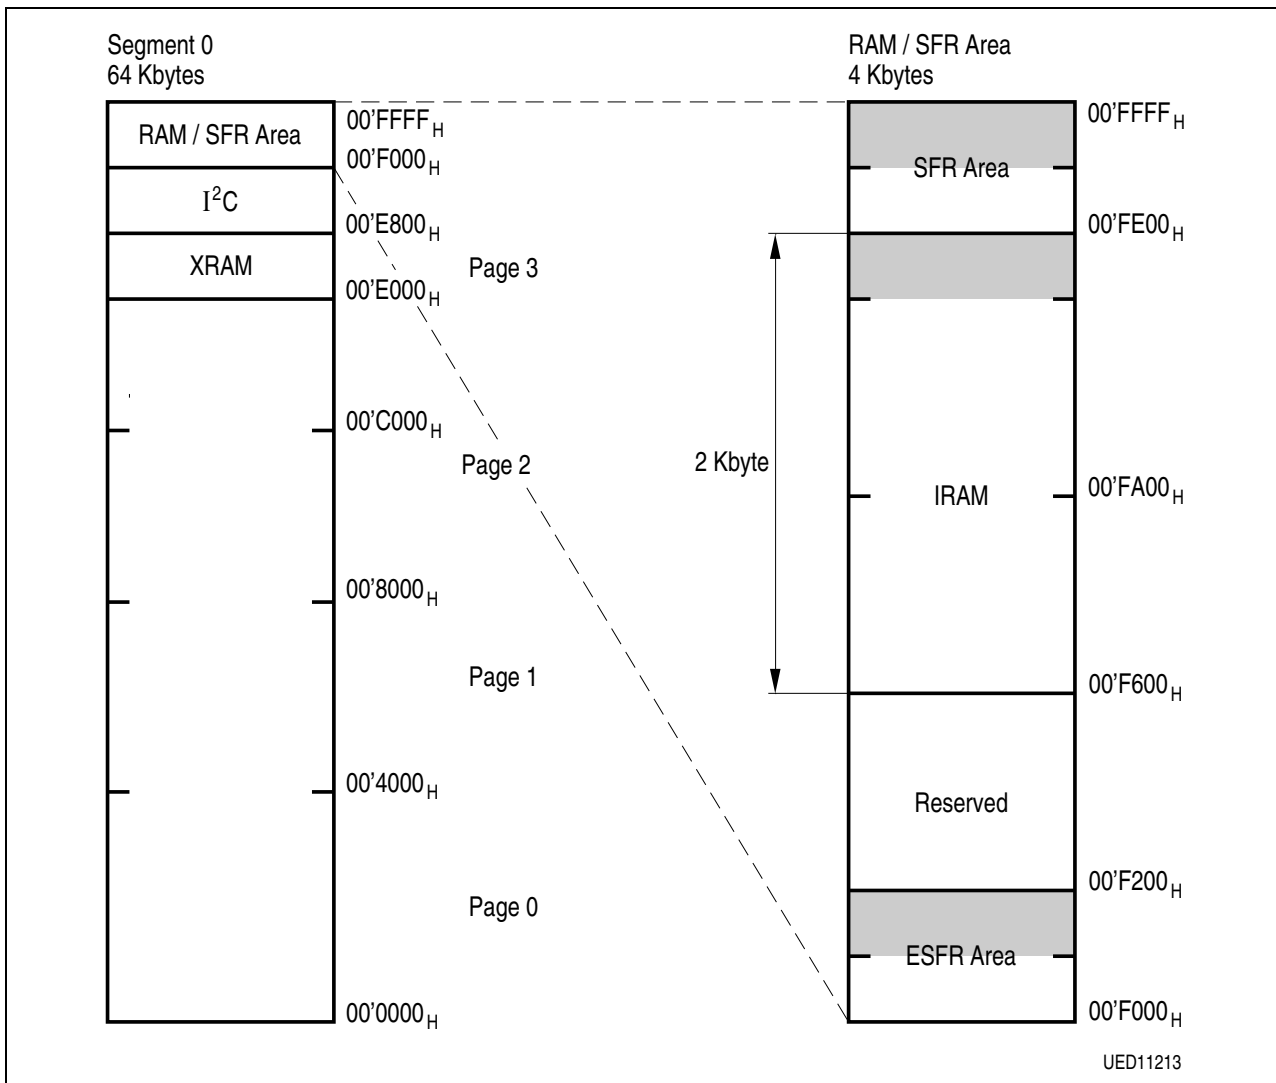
Segment 0
64 Kbytes

RAM / SFR Area
4 Kbytes

RAM / SFR Area

$I^2C$

XRAM

$00'FFFF_H$
$00'F000_H$
$00'E800_H$
$00'E000_H$
$00'C000_H$
$00'8000_H$
$00'4000_H$
$00'0000_H$

Page 3
Page 2
Page 1
Page 0

2 Kbyte

SFR Area
IRAM
Reserved
ESFR Area

$00'FFFF_H$
$00'FE00_H$
$00'FA00_H$
$00'F600_H$
$00'F200_H$
$00'F000_H$

UED11213